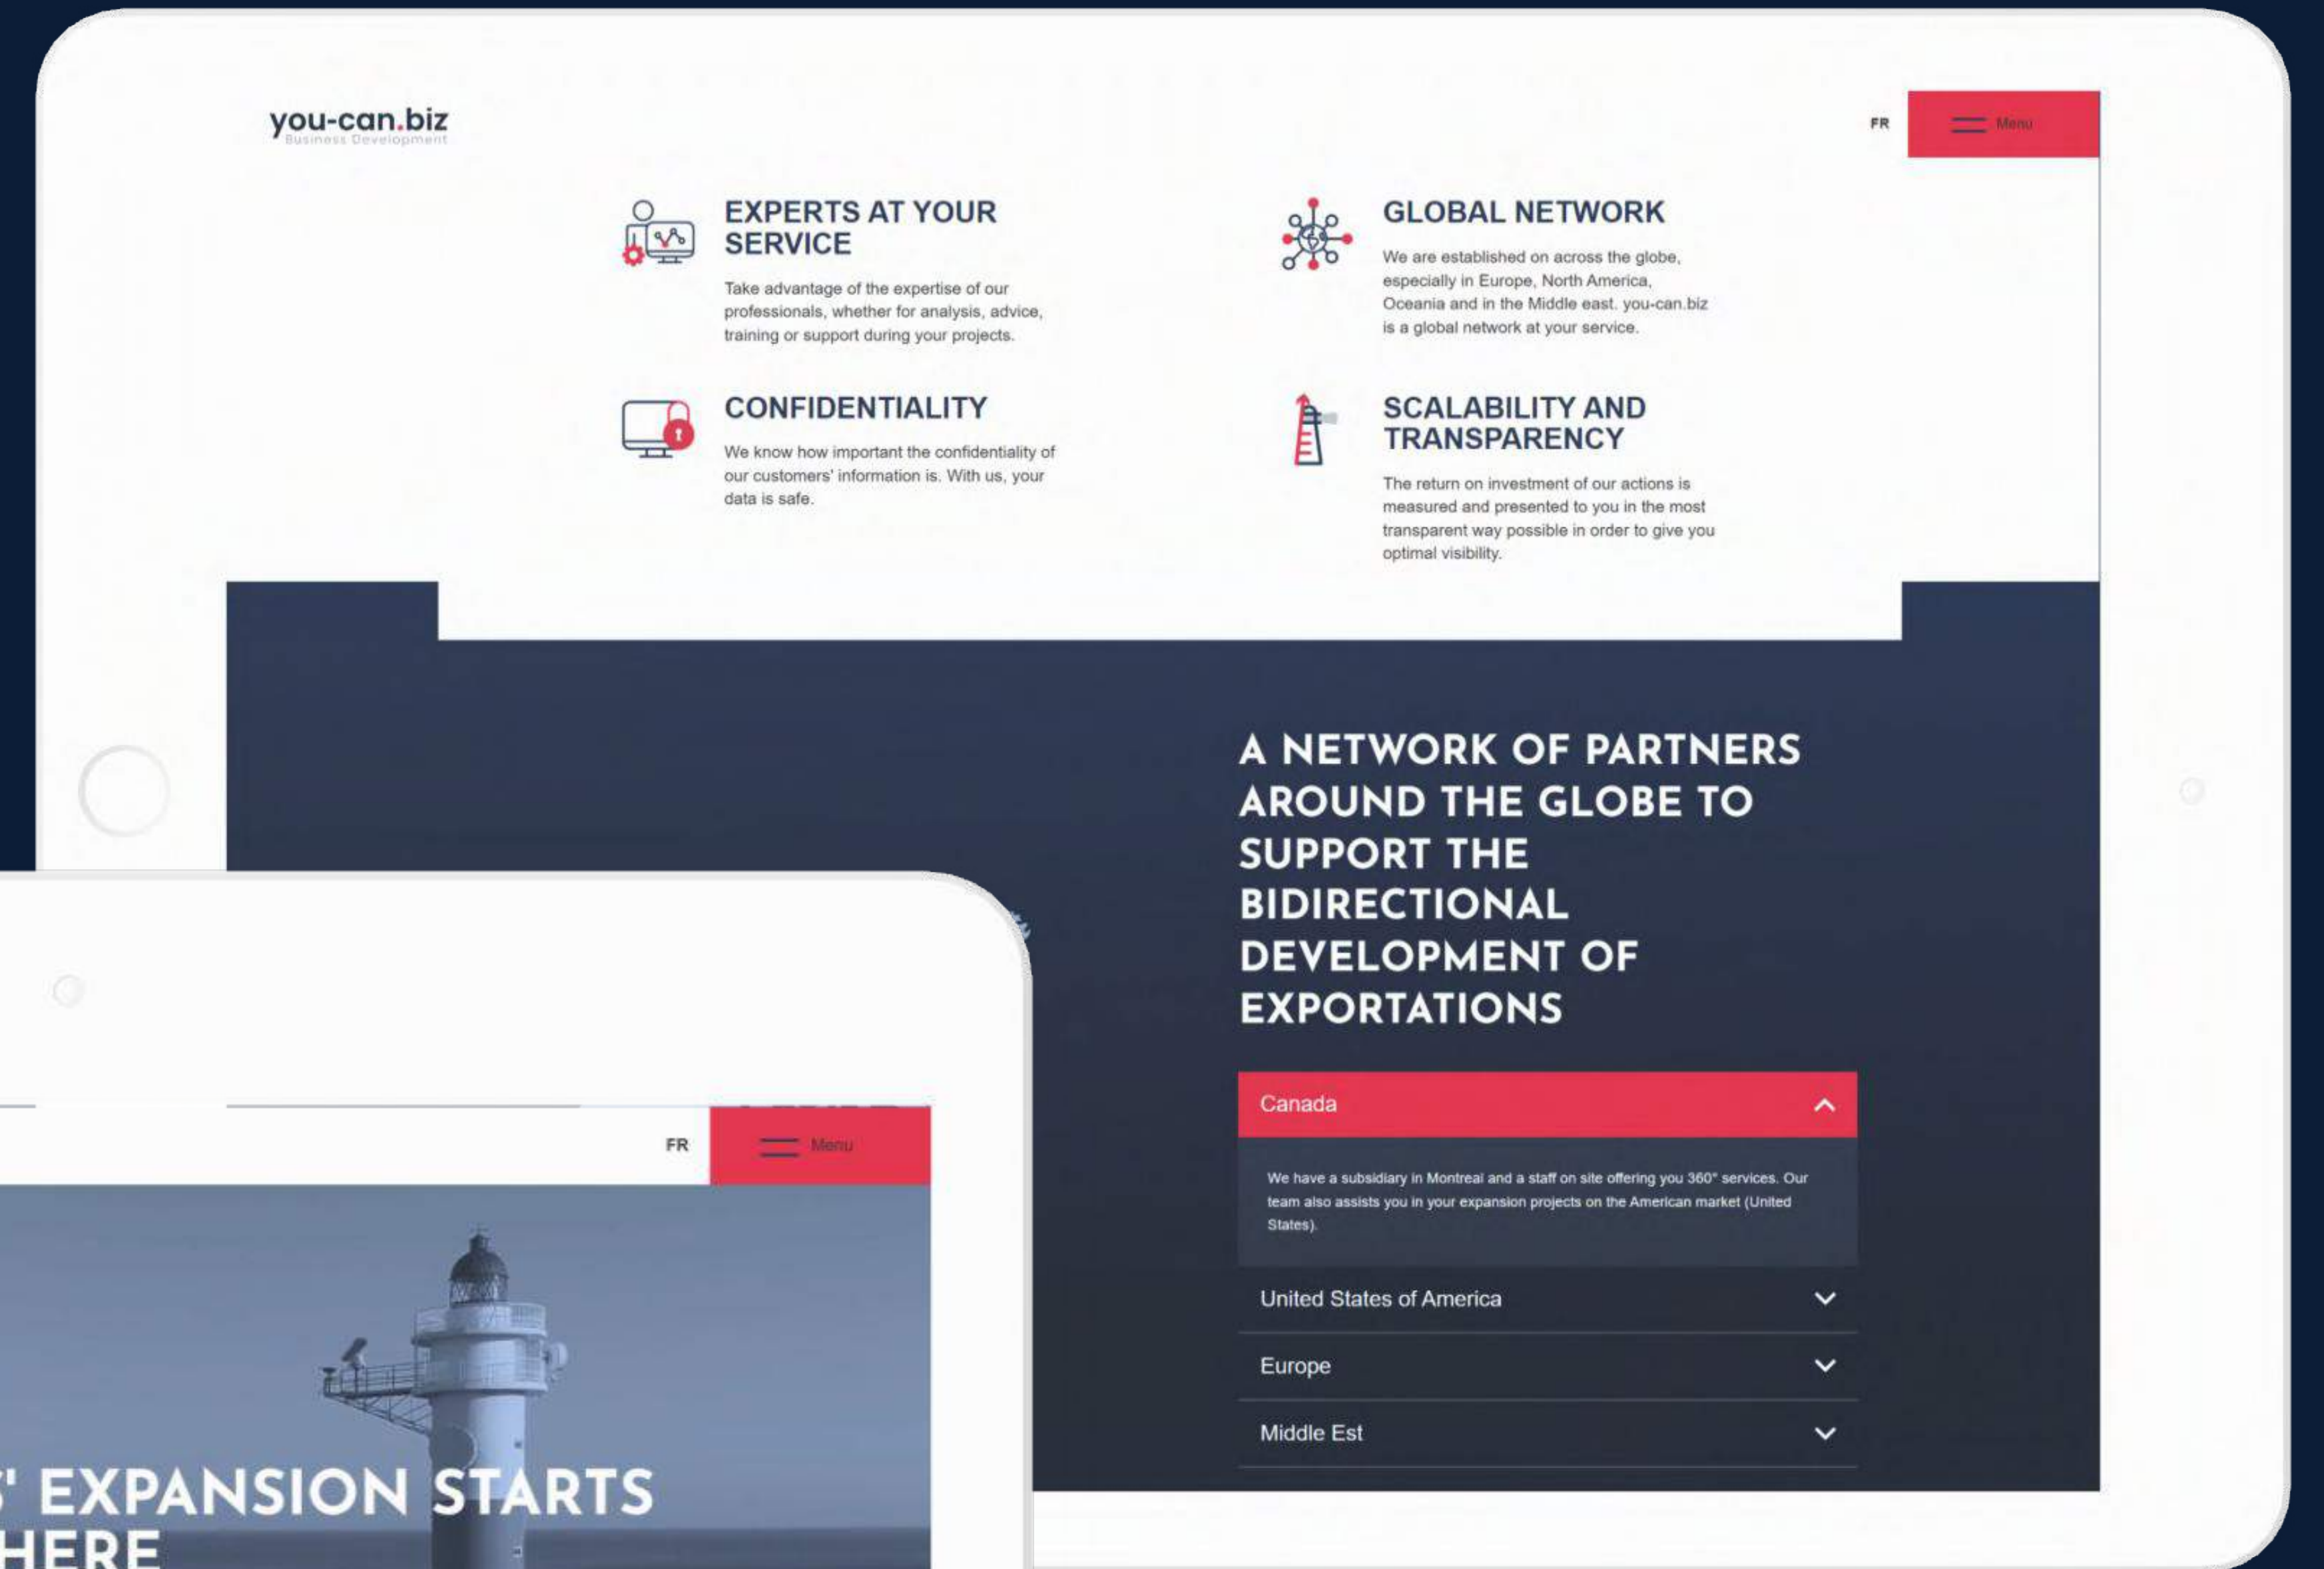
you-can.biz
Business Development

FR Menu

EXPERTS AT YOUR SERVICE

Take advantage of the expertise of our professionals, whether for analysis, advice, training or support during your projects.

GLOBAL NETWORK

We are established on across the globe, especially in Europe, North America, Oceania and in the Middle east. you-can.biz is a global network at your service.

CONFIDENTIALITY

We know how important the confidentiality of our customers' information is. With us, your data is safe.

SCALABILITY AND TRANSPARENCY

The return on investment of our actions is measured and presented to you in the most transparent way possible in order to give you optimal visibility.

A NETWORK OF PARTNERS AROUND THE GLOBE TO SUPPORT THE BIDIRECTIONAL DEVELOPMENT OF EXPORTATIONS

Canada

We have a subsidiary in Montreal and a staff on site offering you 360° services. Our team also assists you in your expansion projects on the American market (United States).

United States of America

Europe

Middle Est

FR Menu

' EXPANSION STARTS HERE